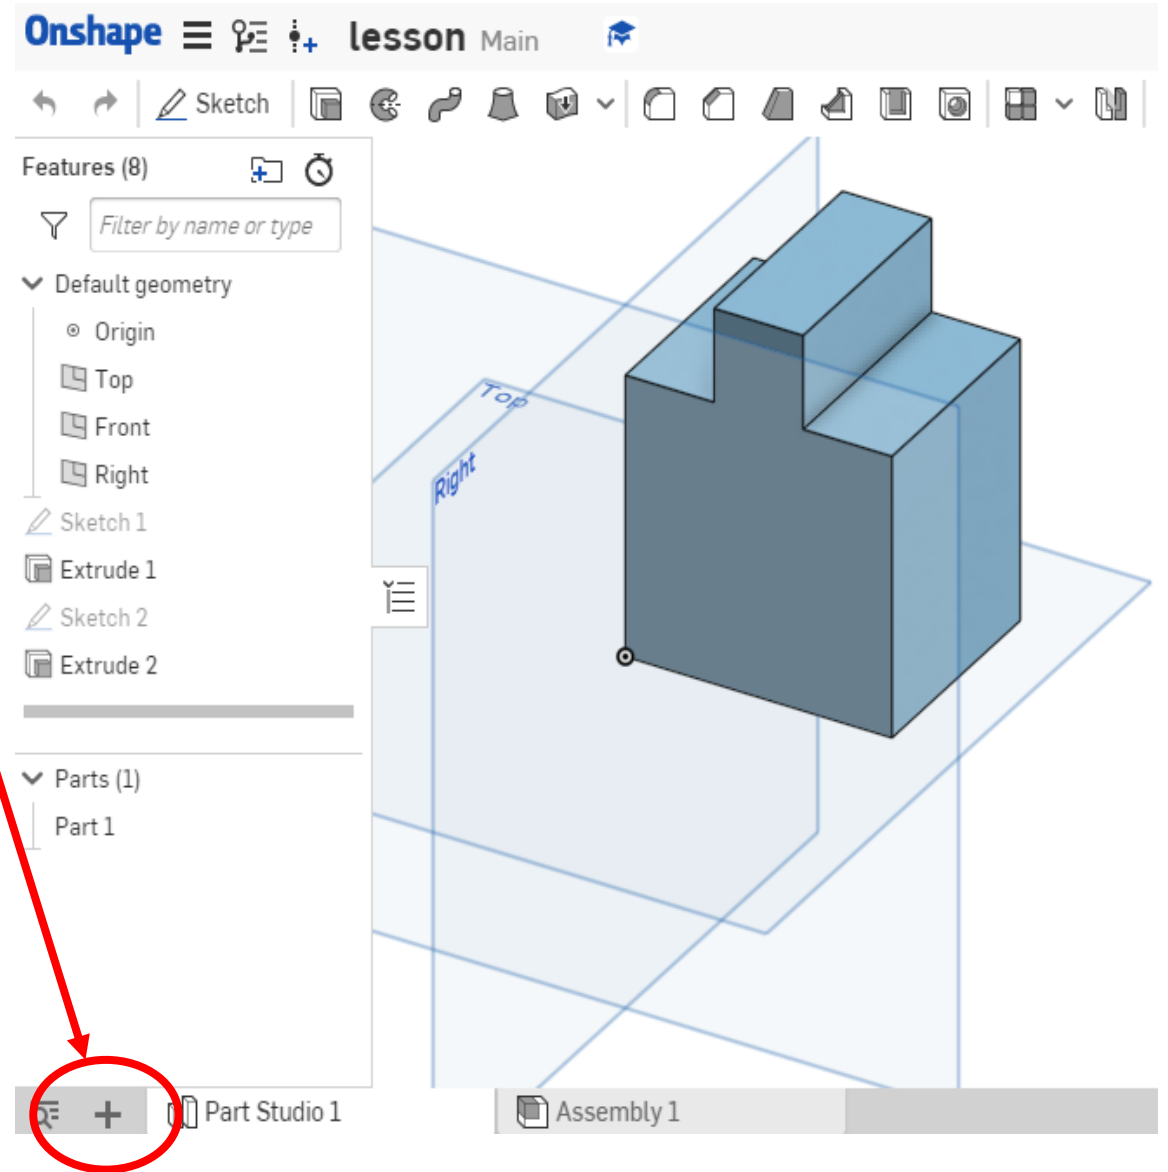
Onshape lesson Main

Sketch

Features (8)

Filter by name or type

Default geometry

Origin

Top

Front

Right

Sketch 1

Extrude 1

Sketch 2

Extrude 2

Parts (1)

Part 1

Top

Right

+

Part Studio 1

Assembly 1